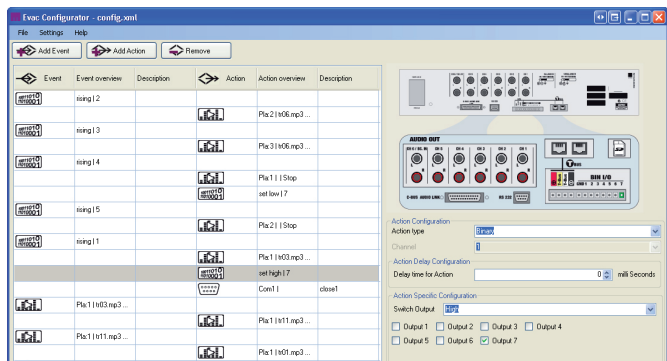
Evac Configurator - config.xml

File Settings Help

Add Event Add Action Remove

| Event | Event overview | Description | Action | Action overview | Description |
|---|---|---|---|---|---|
| | rising \| 2 | | | | |
| | | | | Pla:2 \| tr06.mp3 ... | |
| | rising \| 3 | | | | |
| | | | | Pla:3 \| tr06.mp3 ... | |
| | rising \| 4 | | | | |
| | | | | Pla:1 \| \| Stop | |
| | | | | set low \| 7 | |
| | rising \| 5 | | | | |
| | | | | Pla:2 \| \| Stop | |
| | rising \| 1 | | | | |
| | | | | Pla:1 \| tr03.mp3 ... | |
| | | | | set high \| 7 | |
| | | | | Com1 \| | close1 |
| | Pla:1 \| tr03.mp3 ... | | | | |
| | | | | Pla:1 \| tr11.mp3 ... | |
| | Pla:1 \| tr11.mp3 ... | | | | |
| | | | | Pla:1 \| tr01.mp3 ... | |

AUDIO OUT

CH 1 CH 2 CH 3 CH 4 CH 5

DIN I/O

RS 232

Action Configuration
Action type Binary
Channel 1

Action Delay Configuration
Delay time for Action 0 milli Seconds

Action Specific Configuration
Switch Output High

Output 1 Output 2 Output 3 Output 4
Output 5 Output 6 Output 7